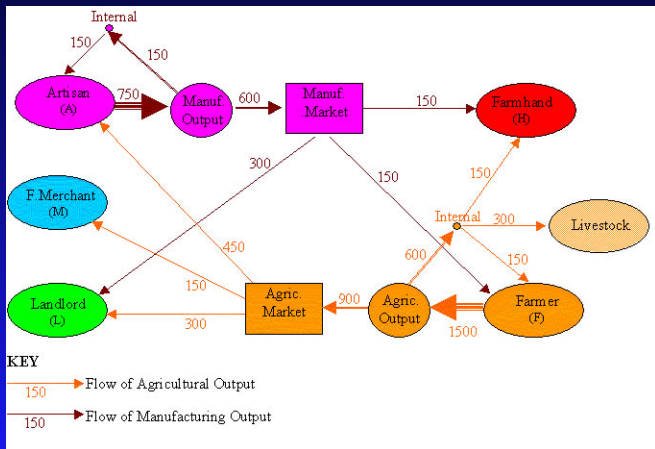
Internal

150

150

Artisan
(A)

750

Manuf.
Output

600

Manuf.
Market

150

Farmhand
(H)

300

150

150

F.Merchant
(M)

Internal

300

Livestock

450

600

150

150

Landlord
(L)

300

Agric.
Market

900

Agric.
Output

Farmer
(F)

1500

KEY

150 Flow of Agricultural Output

150 Flow of Manufacturing Output